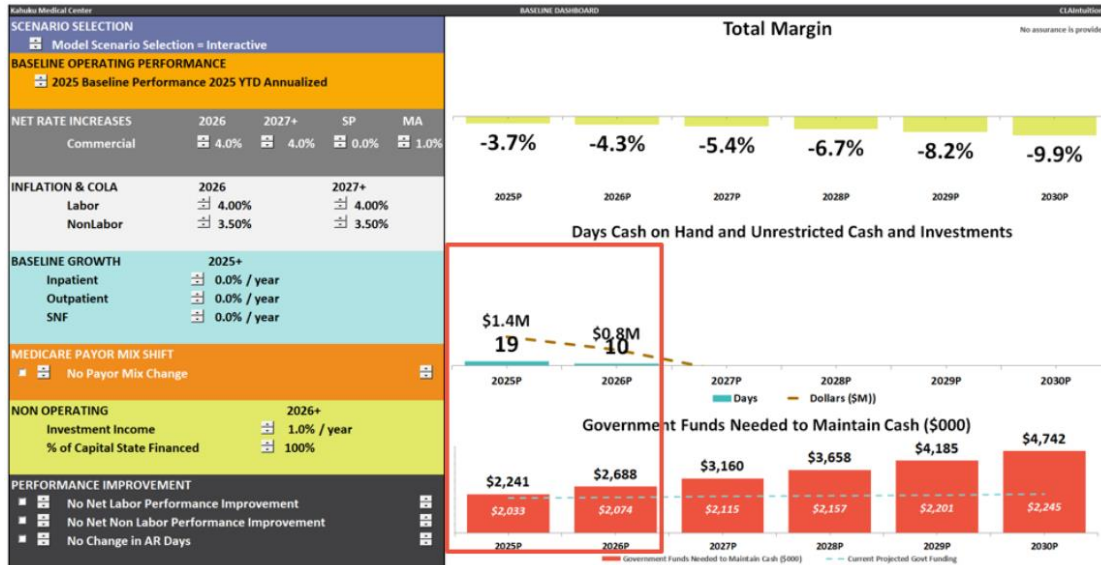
Kahuku Medical Center
BASELINE DASHBOARD
CLAIntuition

SCENARIO SELECTION
Model Scenario Selection = Interactive

BASELINE OPERATING PERFORMANCE
2025 Baseline Performance 2025 YTD Annualized

| NET RATE INCREASES | 2026 | 2027+ | SP | MA |
|---|---|---|---|---|
| Commercial | 4.0% | 4.0% | 0.0% | 1.0% |

| INFLATION & COLA | 2026 | 2027+ |
|---|---|---|
| Labor | 4.00% | 4.00% |
| NonLabor | 3.50% | 3.50% |

| BASELINE GROWTH | 2025+ |
|---|---|
| Inpatient | 0.0% / year |
| Outpatient | 0.0% / year |
| SNF | 0.0% / year |

MEDICARE PAYOR MIX SHIFT
No Payor Mix Change

| NON OPERATING | 2026+ |
|---|---|
| Investment Income | 1.0% / year |
| % of Capital State Financed | 100% |

PERFORMANCE IMPROVEMENT
No Net Labor Performance Improvement
No Net Non Labor Performance Improvement
No Change in AR Days

Total Margin
No assurance is provide

-3.7% -4.3% -5.4% -6.7% -8.2% -9.9%
2025P 2026P 2027P 2028P 2029P 2030P

Days Cash on Hand and Unrestricted Cash and Investments
$1.4M $0.8M
19 10
2025P 2026P 2027P 2028P 2029P 2030P
Days Dollars ($M))

Government Funds Needed to Maintain Cash ($000)
$2,241 $2,688 $3,160 $3,658 $4,185 $4,742
$2,033 $2,074 $2,115 $2,157 $2,201 $2,245
2025P 2026P 2027P 2028P 2029P 2030P
Government Funds Needed to Maintain Cash ($000) Current Projected Govt Funding